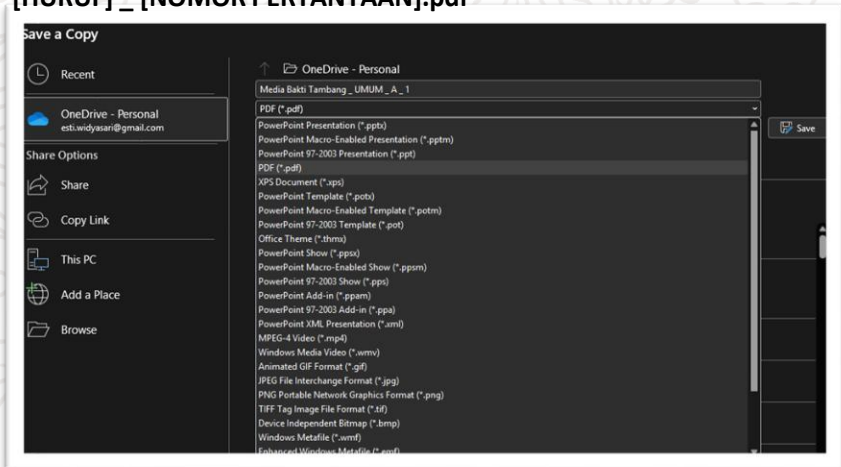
[HURUF] _ [NOMOR PERTANYAAN].pdf

Save a Copy

Recent

OneDrive - Personal
esti.widyasari@gmail.com

Share Options

Share

Copy Link

This PC

Add a Place

Browse

OneDrive - Personal

Media Bakti Tambang _ UMUM _ A _ 1

PDF (*.pdf)

PowerPoint Presentation (*.pptx)
PowerPoint Macro-Enabled Presentation (*.pptm)
PowerPoint 97-2003 Presentation (*.ppt)
PDF (*.pdf)
XPS Document (*.xps)
PowerPoint Template (*.potx)
PowerPoint Macro-Enabled Template (*.potm)
PowerPoint 97-2003 Template (*.pot)
Office Theme (*.thmx)
PowerPoint Show (*.ppsx)
PowerPoint Macro-Enabled Show (*.ppsm)
PowerPoint 97-2003 Show (*.pps)
PowerPoint Add-in (*.ppam)
PowerPoint 97-2003 Add-in (*.ppa)
PowerPoint XML Presentation (*.xml)
MPEG-4 Video (*.mp4)
Windows Media Video (*.wmv)
Animated GIF Format (*.gif)
JPEG File Interchange Format (*.jpg)
PNG Portable Network Graphics Format (*.png)
TIFF Tag Image File Format (*.tif)
Device Independent Bitmap (*.bmp)
Windows Metafile (*.wmf)
Enhanced Windows Metafile (*.emf)

Save